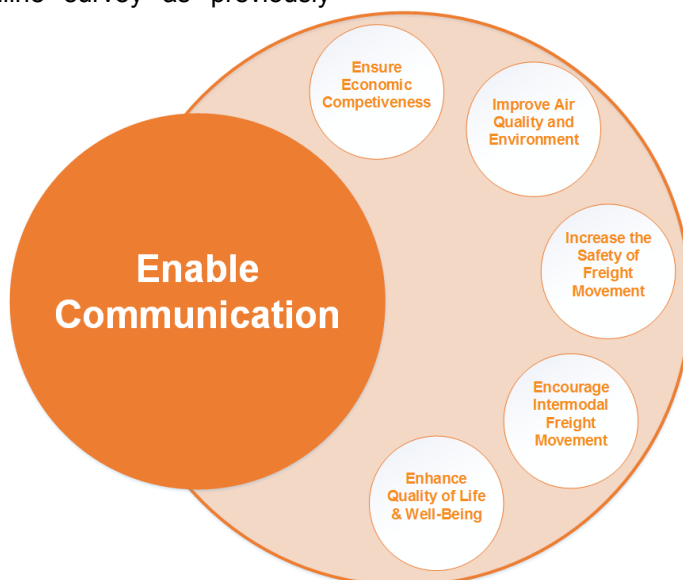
online survey as previously

Enable Communication

Ensure Economic Competiveness

Improve Air Quality and Environment

Increase the Safety of Freight Movement

Encourage Intermodal Freight Movement

Enhance Quality of Life & Well-Being